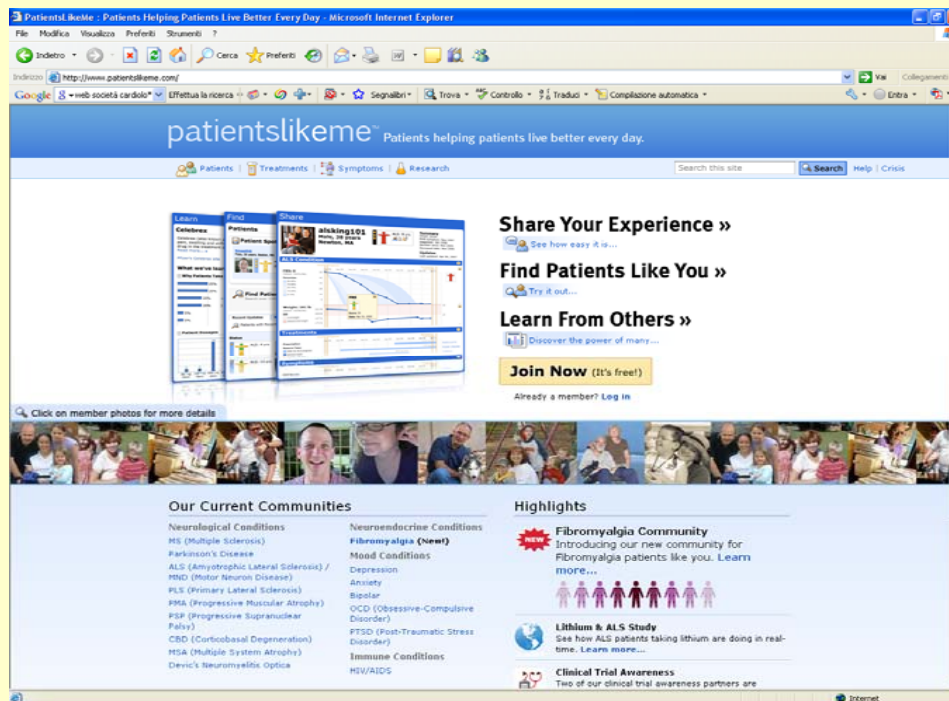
PatientsLikeMe : Patients Helping Patients Live Better Every Day - Microsoft Internet Explorer

File Modifica Visualizza Preferiti Strumenti ?

Indietro Cerca Preferiti

Indirizzo http://www.patientslikeme.com/ Vai Collegamenti

Google web società cardiolo Effettua la ricerca Segnalibri Trova Controllo Traduci Compilazione automatica Entra

patientslikeme Patients helping patients live better every day.

Patients | Treatments | Symptoms | Research Search this site Search Help | Crisis

Learn Find Share

alsking101

Share Your Experience »
See how easy it is...

Find Patients Like You »
Try it out...

Learn From Others »
Discover the power of many...

Join Now (It's free!)

Already a member? Log in

Click on member photos for more details

Our Current Communities

Neurological Conditions
MS (Multiple Sclerosis)
Parkinson's Disease
ALS (Amyotrophic Lateral Sclerosis) / MND (Motor Neuron Disease)
PLS (Primary Lateral Sclerosis)
PMA (Progressive Muscular Atrophy)
PSP (Progressive Supranuclear Palsy)
CBD (Corticobasal Degeneration)
MSA (Multiple System Atrophy)
Devic's Neuromyelitis Optica

Neuroendocrine Conditions
Fibromyalgia (New!)
Mood Conditions
Depression
Anxiety
Bipolar
OCD (Obsessive-Compulsive Disorder)
PTSD (Post-Traumatic Stress Disorder)
Immune Conditions
HIV/AIDS

Highlights

NEW
Fibromyalgia Community
Introducing our new community for Fibromyalgia patients like you. Learn more...

Lithium & ALS Study
See how ALS patients taking lithium are doing in real-time. Learn more...

Clinical Trial Awareness
Two of our clinical trial awareness partners are

Internet